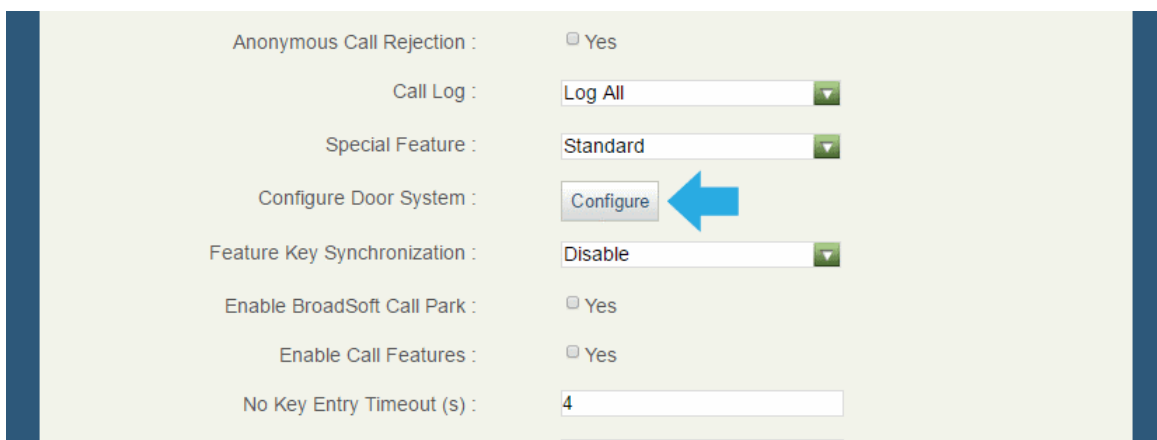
Anonymous Call Rejection : Yes

Call Log : Log All

Special Feature : Standard

Configure Door System : Configure

Feature Key Synchronization : Disable

Enable BroadSoft Call Park : Yes

Enable Call Features : Yes

No Key Entry Timeout (s) : 4